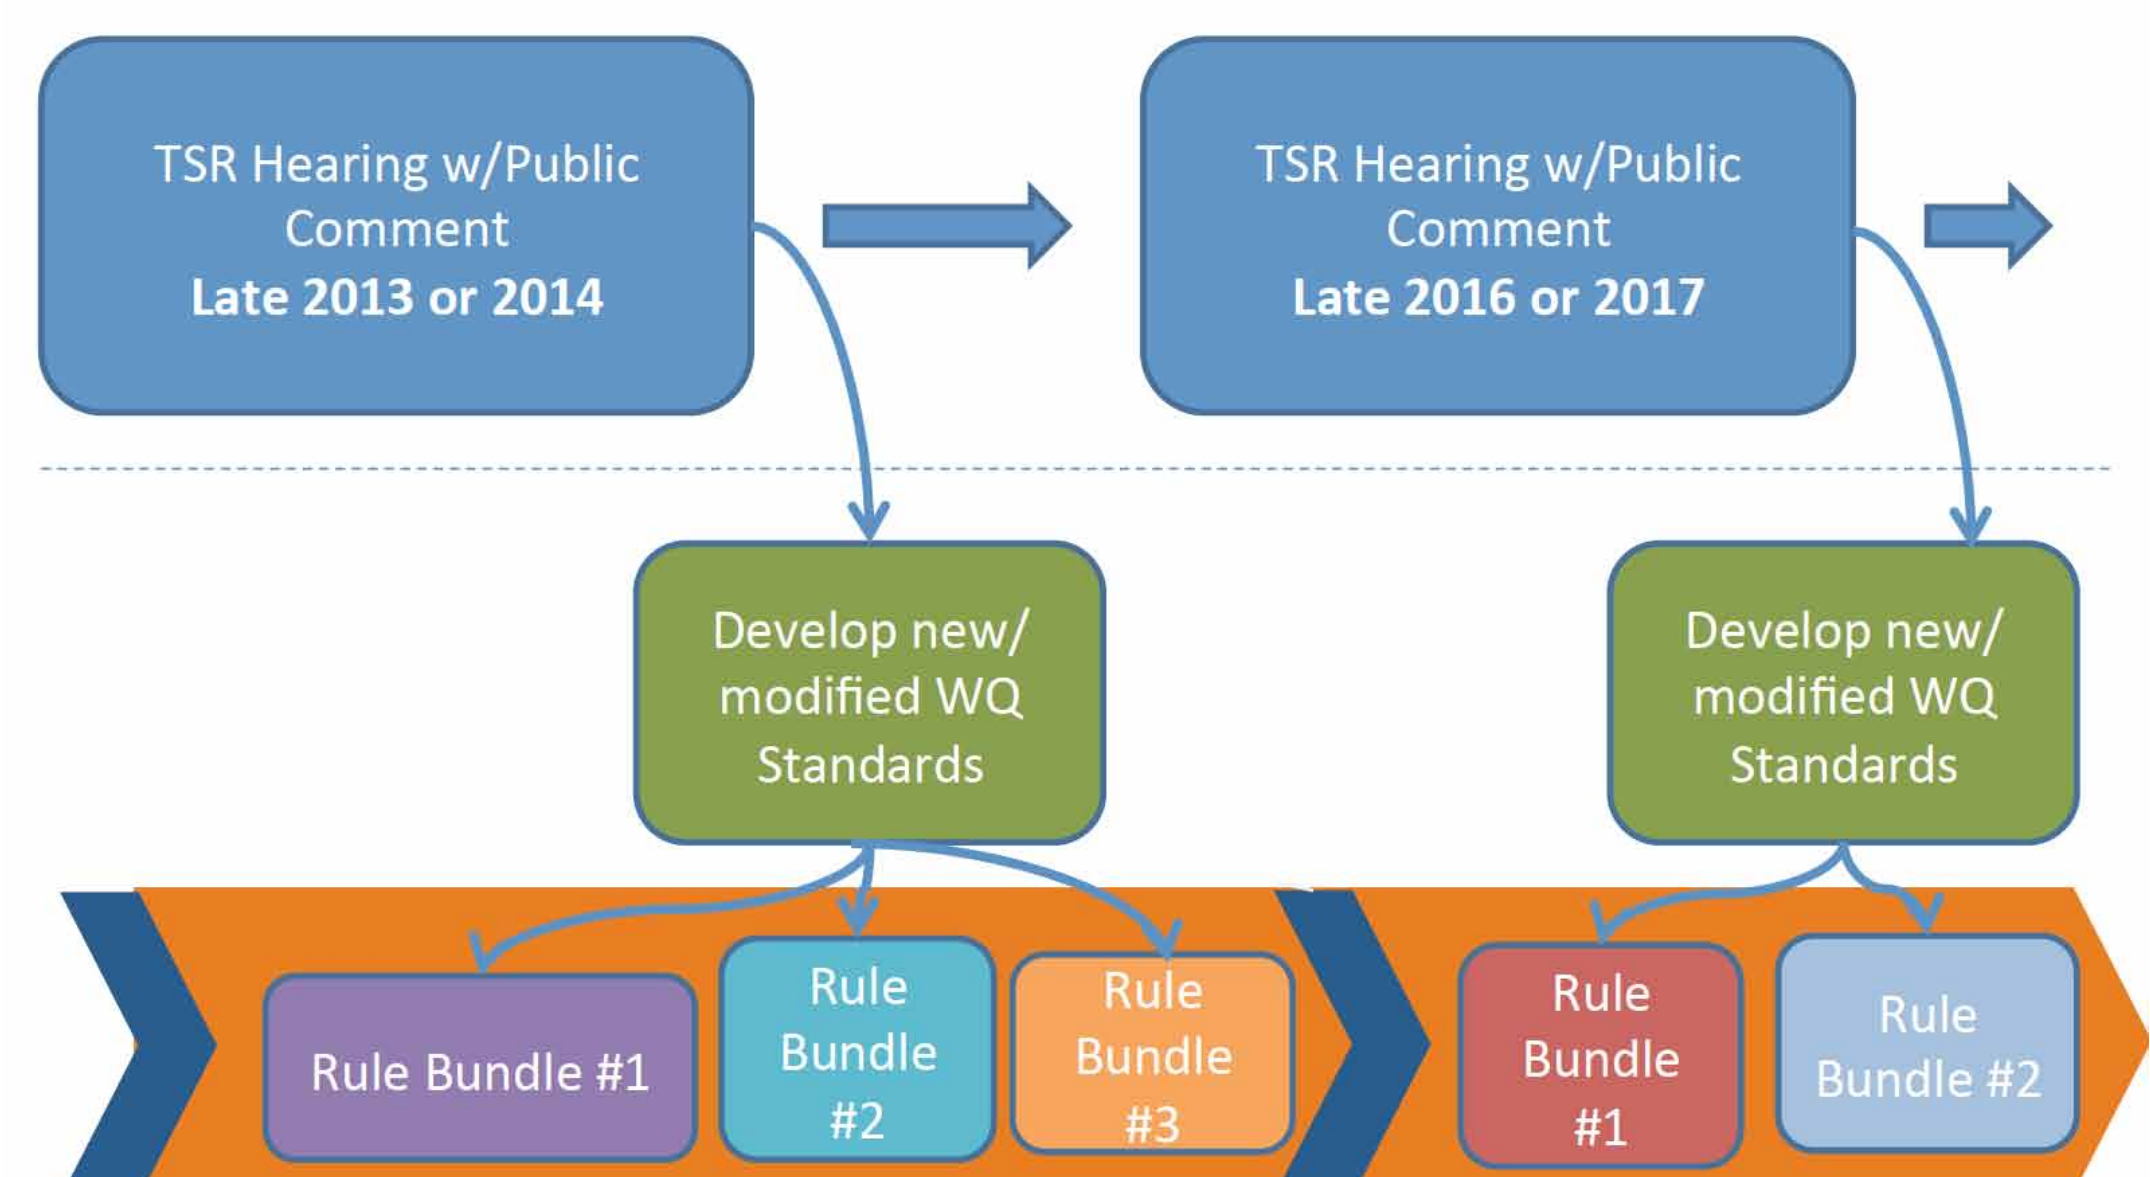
TSR Hearing w/Public Comment
Late 2013 or 2014

TSR Hearing w/Public Comment
Late 2016 or 2017

Develop new/ modified WQ Standards

Develop new/ modified WQ Standards

Rule Bundle #1

Rule Bundle #2

Rule Bundle #3

Rule Bundle #1

Rule Bundle #2